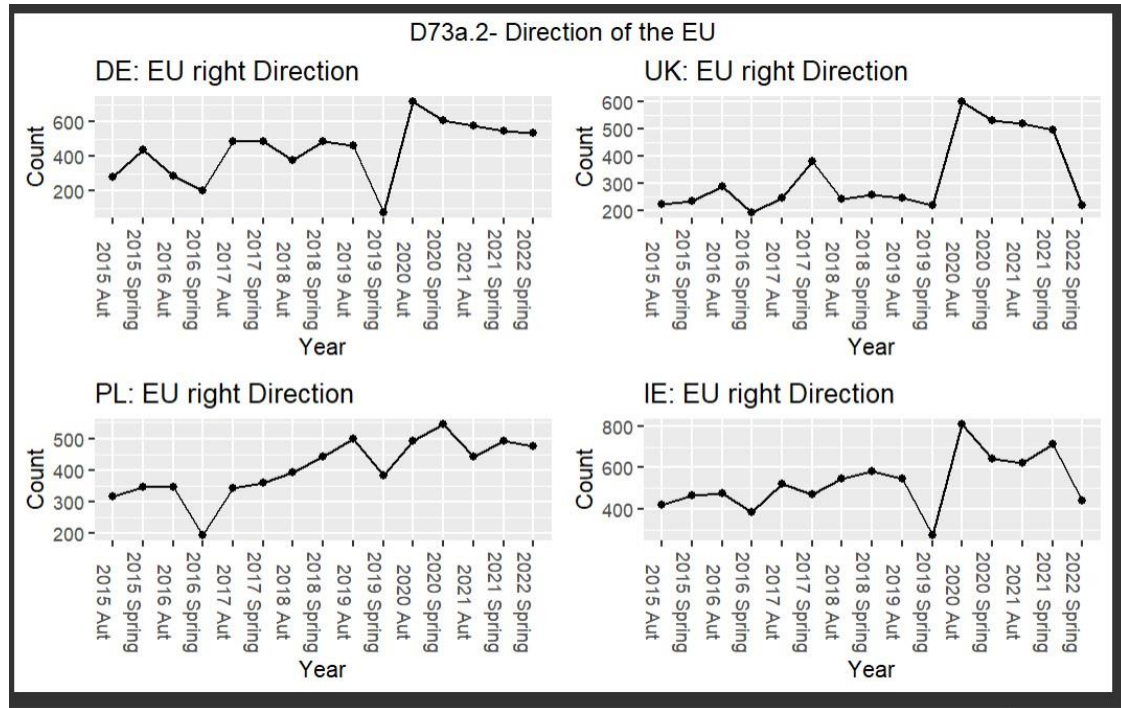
D73a.2- Direction of the EU

DE: EU right Direction

Count

200
400
600

2015 Aut
2015 Spring
2016 Aut
2016 Spring
2017 Aut
2017 Spring
2018 Aut
2018 Spring
2019 Aut
2019 Spring
2020 Aut
2020 Spring
2021 Aut
2021 Spring
2022 Spring

Year

UK: EU right Direction

Count

200
300
400
500
600

2015 Aut
2015 Spring
2016 Aut
2016 Spring
2017 Aut
2017 Spring
2018 Aut
2018 Spring
2019 Aut
2019 Spring
2020 Aut
2020 Spring
2021 Aut
2021 Spring
2022 Spring

Year

PL: EU right Direction

Count

200
300
400
500

2015 Aut
2015 Spring
2016 Aut
2016 Spring
2017 Aut
2017 Spring
2018 Aut
2018 Spring
2019 Aut
2019 Spring
2020 Aut
2020 Spring
2021 Aut
2021 Spring
2022 Spring

Year

IE: EU right Direction

Count

400
600
800

2015 Aut
2015 Spring
2016 Aut
2016 Spring
2017 Aut
2017 Spring
2018 Aut
2018 Spring
2019 Aut
2019 Spring
2020 Aut
2020 Spring
2021 Aut
2021 Spring
2022 Spring

Year